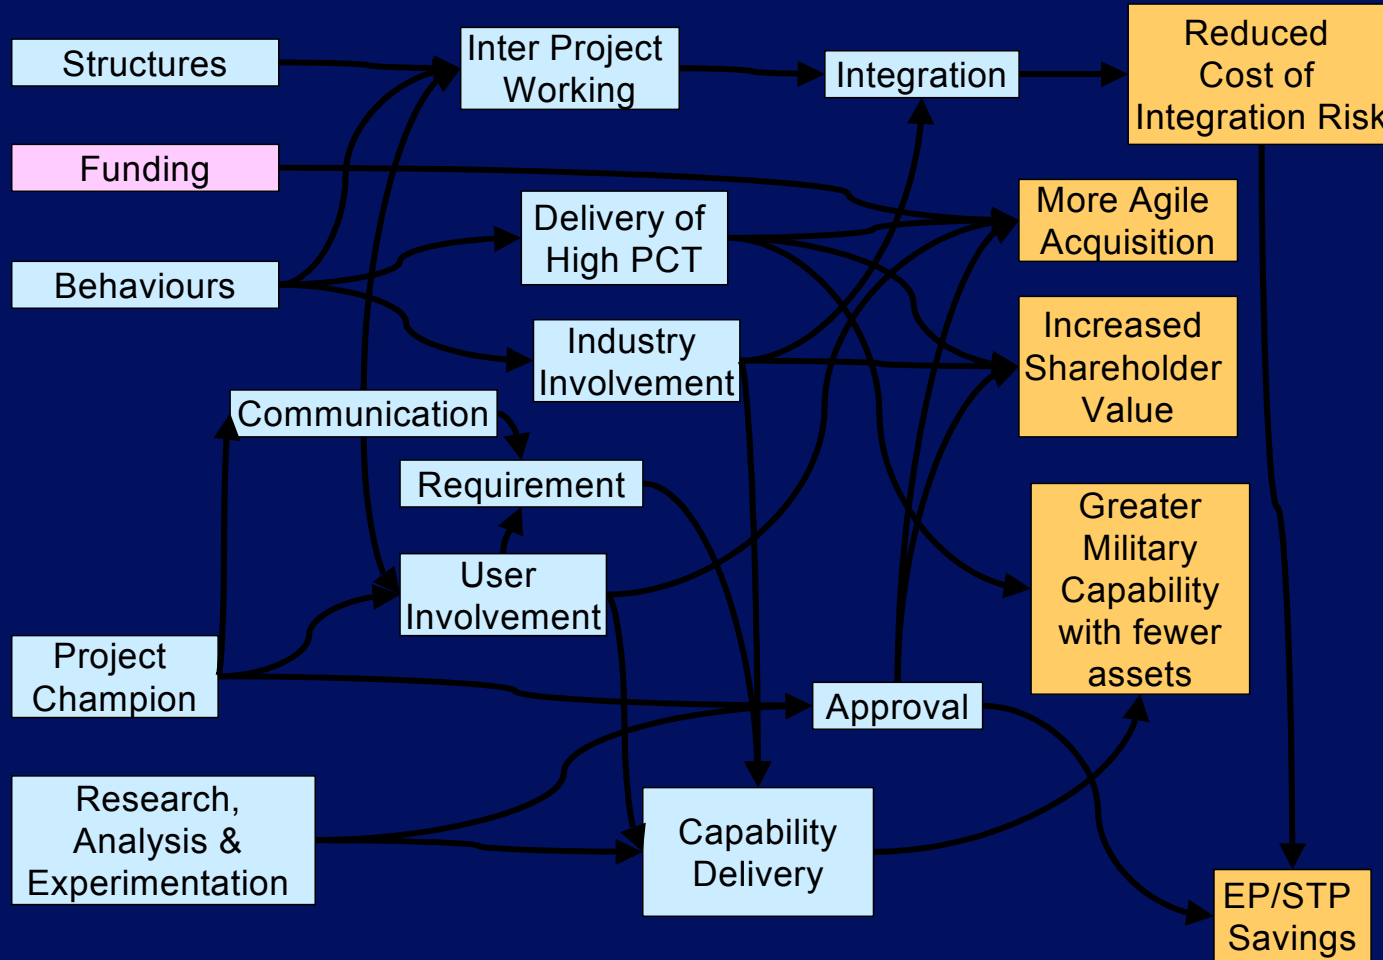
Structures

Inter Project Working

Integration

Reduced Cost of Integration Risk

Funding

Delivery of High PCT

More Agile Acquisition

Behaviours

Industry Involvement

Increased Shareholder Value

Communication

Requirement

Greater Military Capability with fewer assets

User Involvement

Project Champion

Approval

Research, Analysis & Experimentation

Capability Delivery

EP/STP Savings